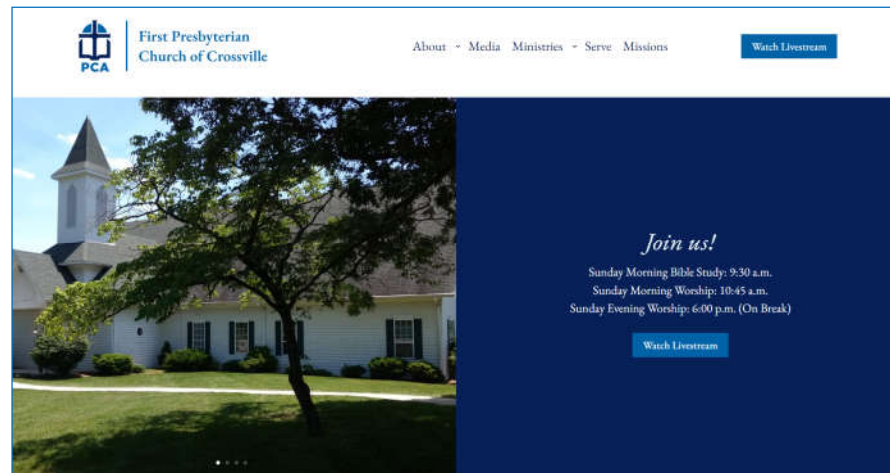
PCA

First Presbyterian Church of Crossville

About Media Ministries Serve Missions

Watch Livestream

Join us!

Sunday Morning Bible Study: 9:30 a.m.
Sunday Morning Worship: 10:45 a.m.
Sunday Evening Worship: 6:00 p.m. (On Break)

Watch Livestream